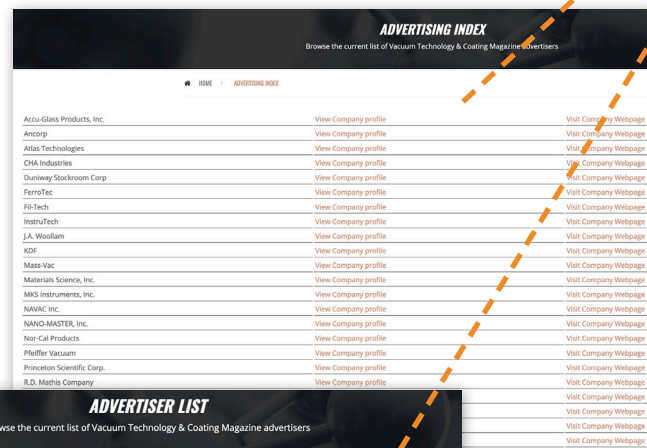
ADVERTISING INDEX

Browse the current list of Vacuum Technology & Coating Magazine advertisers

HOME > ADVERTISING INDEX

| | | |
|---|---|---|
| Accu-Glass Products, Inc. | View Company profile | Visit Company Webpage |
| Ancorp | View Company profile | Visit Company Webpage |
| Atlas Technologies | View Company profile | Visit Company Webpage |
| CHA Industries | View Company profile | Visit Company Webpage |
| Duniway Stockroom Corp | View Company profile | Visit Company Webpage |
| FerroTec | View Company profile | Visit Company Webpage |
| Fil-Tech | View Company profile | Visit Company Webpage |
| InstruTech | View Company profile | Visit Company Webpage |
| J.A. Woollam | View Company profile | Visit Company Webpage |
| KDF | View Company profile | Visit Company Webpage |
| Mass-Vac | View Company profile | Visit Company Webpage |
| Materials Science, Inc. | View Company profile | Visit Company Webpage |
| MKS Instruments, Inc. | View Company profile | Visit Company Webpage |
| NAVAC Inc. | View Company profile | Visit Company Webpage |
| NANO-MASTER, Inc. | View Company profile | Visit Company Webpage |
| Nor-Cal Products | View Company profile | Visit Company Webpage |
| Pfeiffer Vacuum | View Company profile | Visit Company Webpage |
| Princeton Scientific Corp. | View Company profile | Visit Company Webpage |
| R.D. Mathis Company | View Company profile | Visit Company Webpage |
| | | Visit Company Webpage |
| | | Visit Company Webpage |

ADVERTISER LIST

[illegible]wse the current list of Vacuum Technology & Coating Magazine advertisers